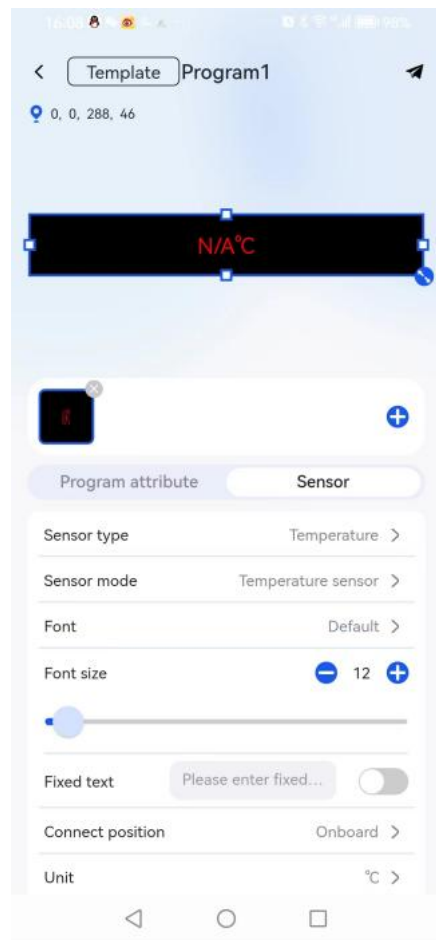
16:08 98%

Template Program1

0, 0, 288, 46

N/A°C

Program attribute
Sensor

Sensor type
Temperature >

Sensor mode
Temperature sensor >

Font
Default >

Font size
12

Fixed text
Please enter fixed...

Connect position
Onboard >

Unit
°C >